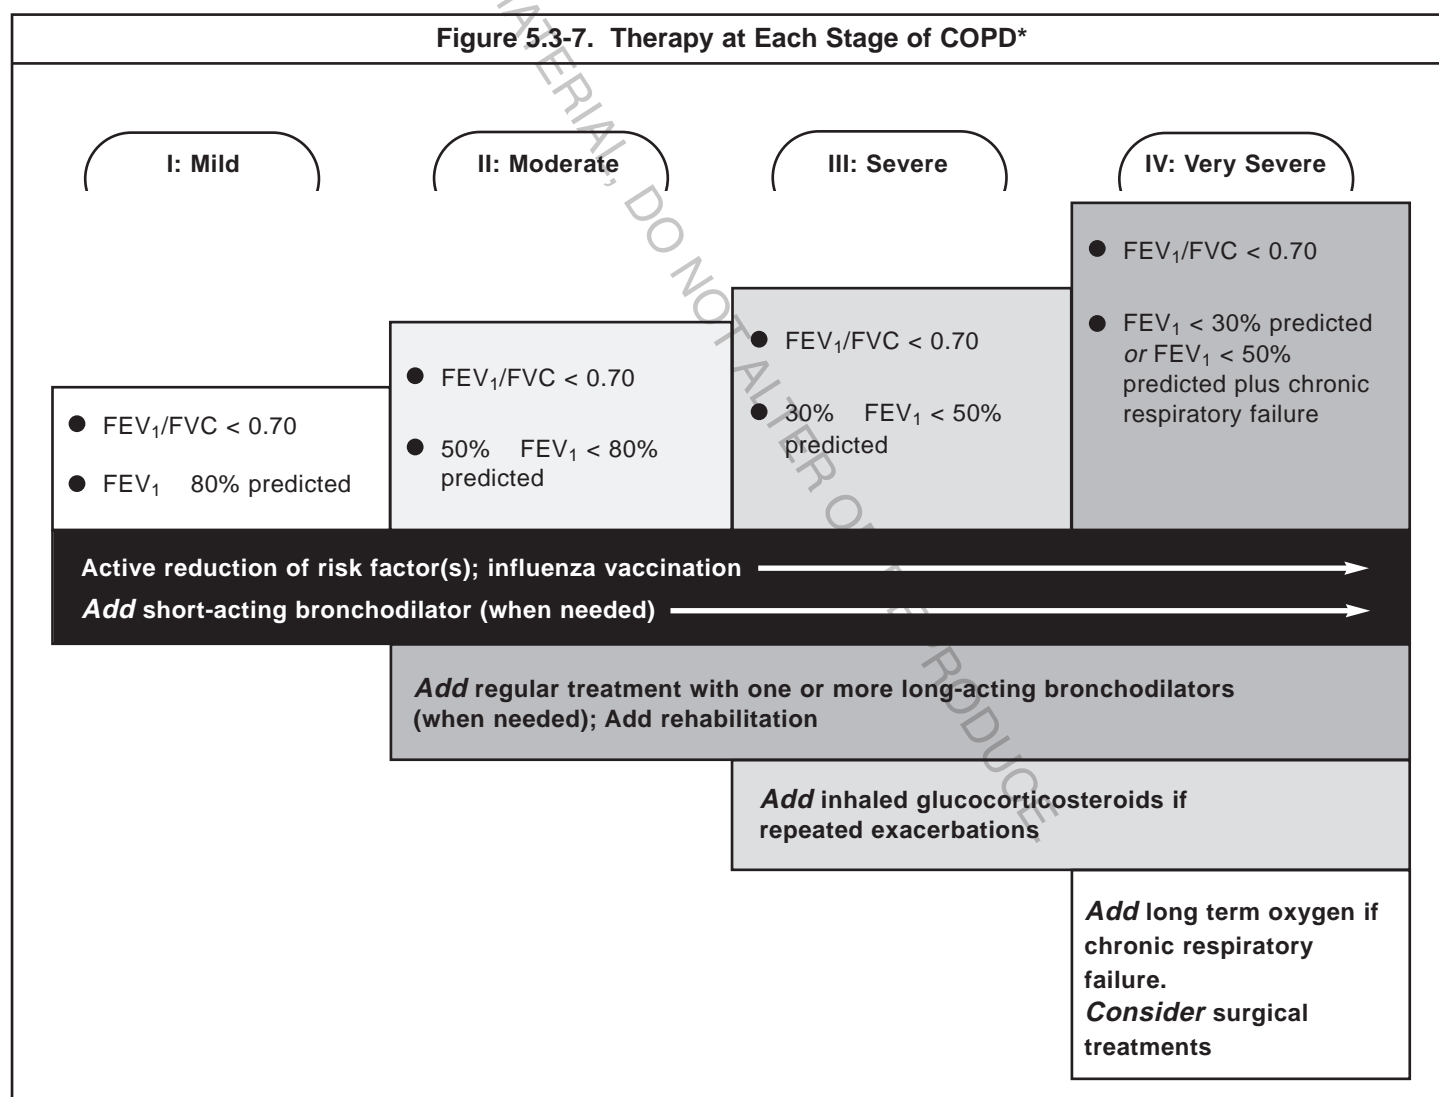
Figure 5.3-7. Therapy at Each Stage of COPD*

TERIAL, DO NOT ALTER OR REPRODUCE

I: Mild

II: Moderate

III: Severe

IV: Very Severe

● $FEV_1/FVC < 0.70$

● $FEV_1$ < 30% predicted *or* $FEV_1$ < 50% predicted plus chronic respiratory failure

● $FEV_1/FVC < 0.70$

● 30% $FEV_1$ < 50% predicted

● $FEV_1/FVC < 0.70$

● 50% $FEV_1$ < 80% predicted

● $FEV_1/FVC < 0.70$

● $FEV_1$ 80% predicted

Active reduction of risk factor(s); influenza vaccination

*Add* short-acting bronchodilator (when needed)

*Add* regular treatment with one or more long-acting bronchodilators (when needed); Add rehabilitation

*Add* inhaled glucocorticosteroids if repeated exacerbations

*Add* long term oxygen if chronic respiratory failure.
*Consider* surgical treatments